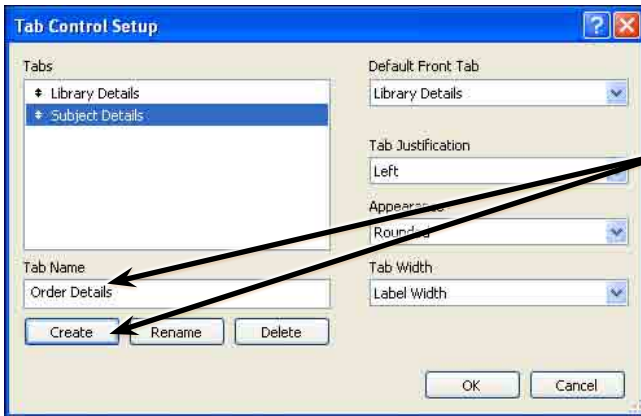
Tab Control Setup

Tabs
Library Details
Subject Details

Default Front Tab
Library Details

Tab Justification
Left

Appear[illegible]
Round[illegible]

Tab Name
Order Details

Tab Width
Label Width

Create
Rename
Delete

OK
Cancel